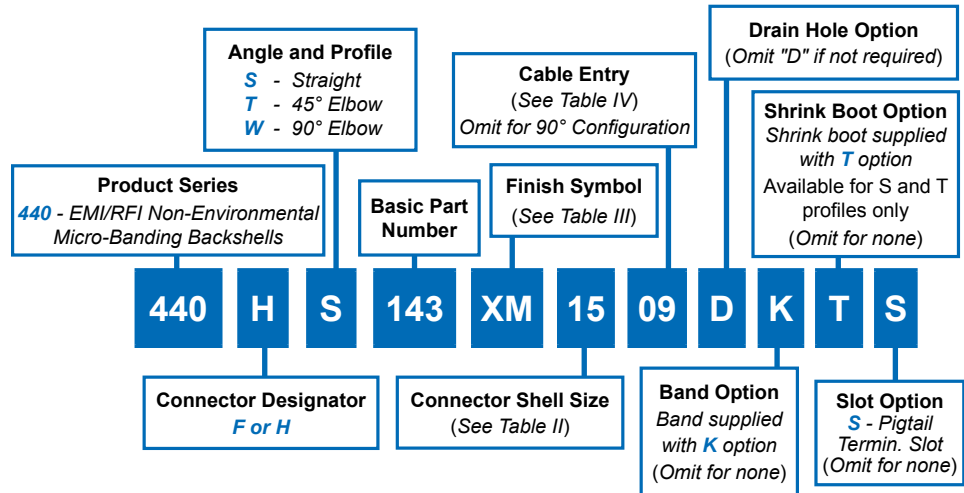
Angle and Profile
S - Straight
T - 45° Elbow
W - 90° Elbow

Cable Entry
(See Table IV)
Omit for 90° Configuration

Drain Hole Option
(Omit "D" if not required)

Shrink Boot Option
Shrink boot supplied with T option
Available for S and T profiles only
(Omit for none)

Product Series
440 - EMI/RFI Non-Environmental Micro-Banding Backshells

Basic Part Number

Finish Symbol
(See Table III)

440 H S 143 XM 15 09 D K T S

Connector Designator
F or H

Connector Shell Size
(See Table II)

Band Option
Band supplied with K option
(Omit for none)

Slot Option
S - Pigtail Termin. Slot
(Omit for none)